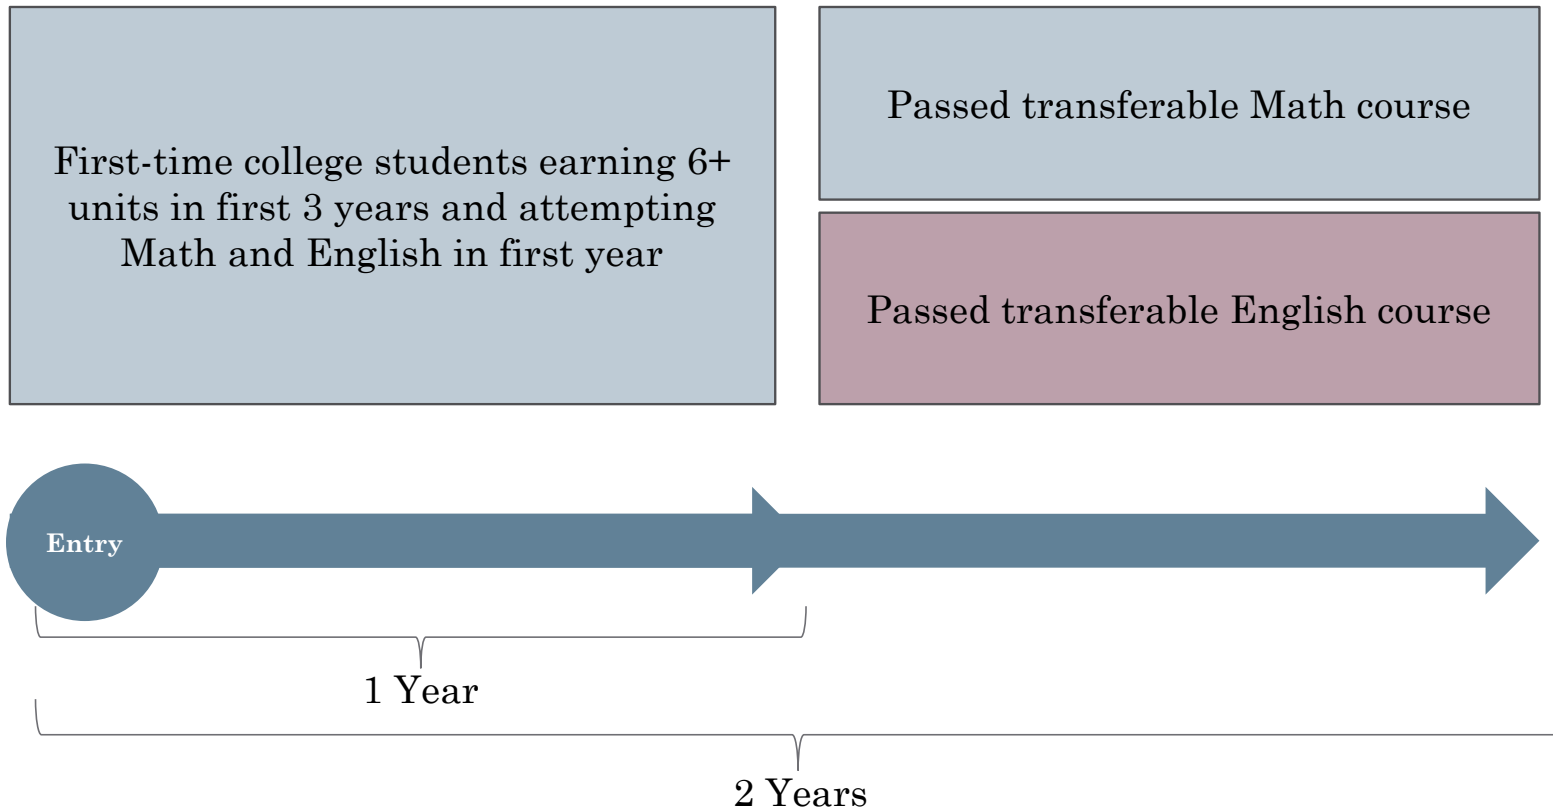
First-time college students earning 6+ units in first 3 years and attempting Math and English in first year

Passed transferable Math course

Passed transferable English course

Entry

1 Year

2 Years